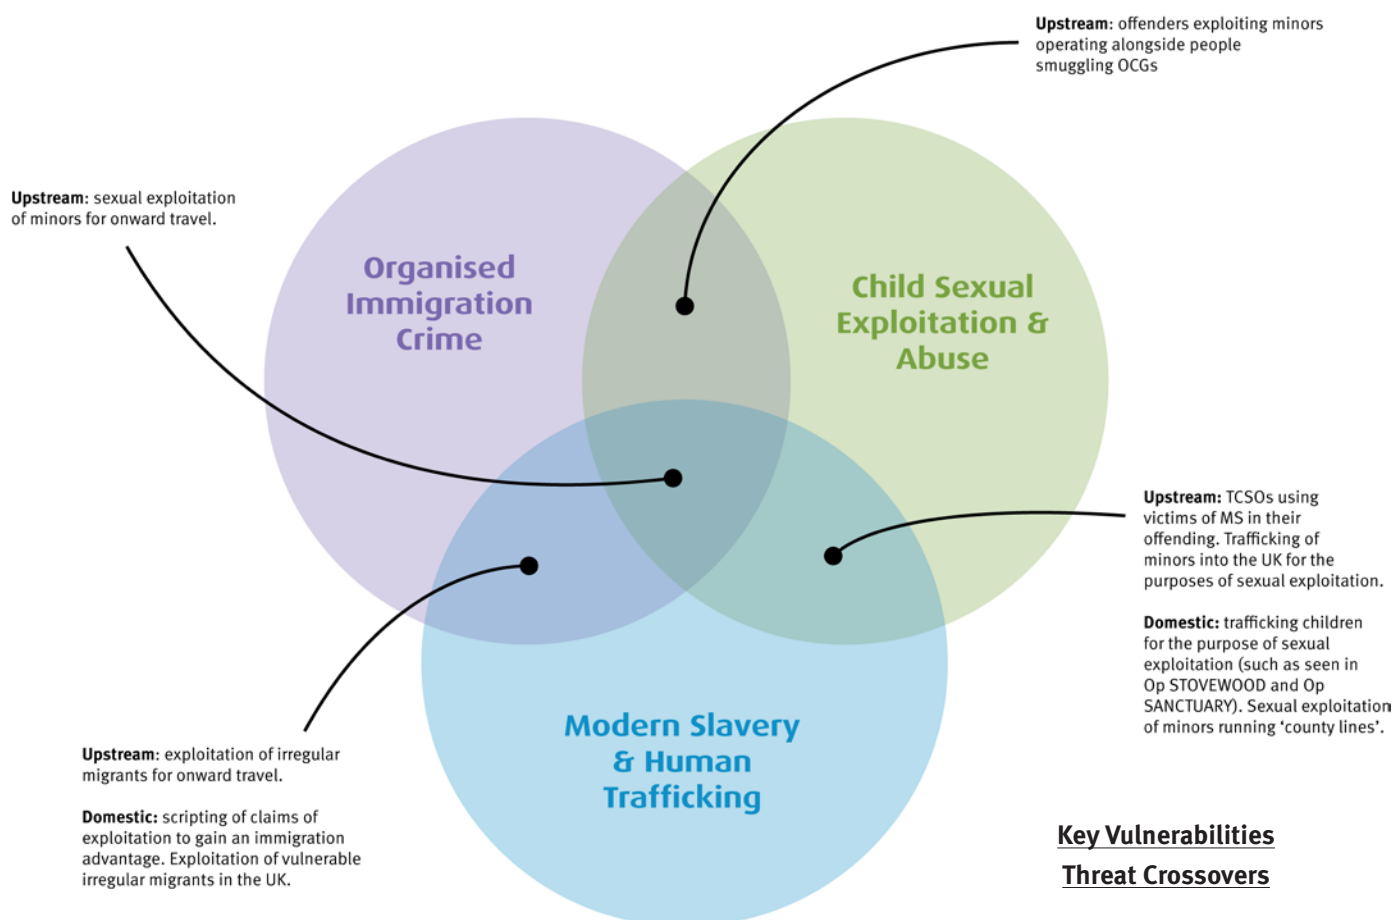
Upstream: offenders exploiting minors operating alongside people smuggling OCGs

Upstream: sexual exploitation of minors for onward travel.

Organised Immigration Crime

Child Sexual Exploitation & Abuse

Upstream: TCSOs using victims of MS in their offending. Trafficking of minors into the UK for the purposes of sexual exploitation.

Domestic: trafficking children for the purpose of sexual exploitation (such as seen in Op STOVEWOOD and Op SANCTUARY). Sexual exploitation of minors running 'county lines'.

Modern Slavery & Human Trafficking

Upstream: exploitation of irregular migrants for onward travel.

Domestic: scripting of claims of exploitation to gain an immigration advantage. Exploitation of vulnerable irregular migrants in the UK.

Key Vulnerabilities

Threat Crossovers